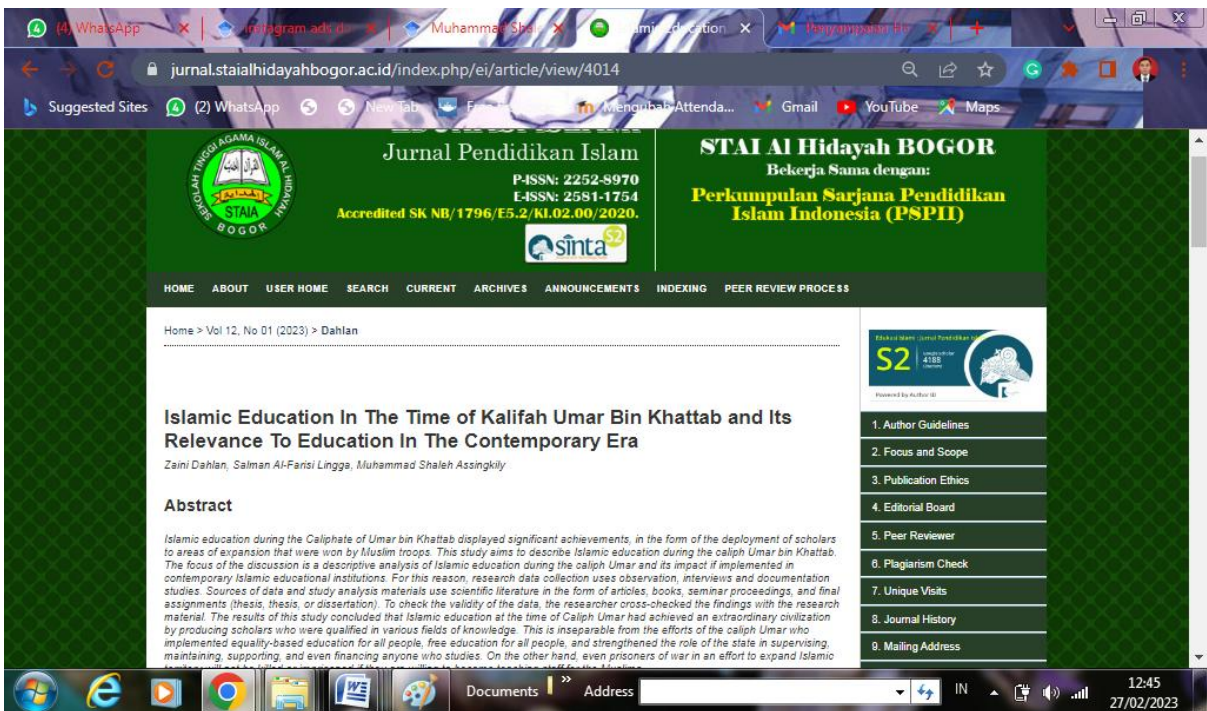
(4) WhatsApp | Instagram ads d | Muhammad Shal | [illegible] | Penyampaian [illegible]

jurnal.staialhidayahbogor.ac.id/index.php/ei/article/view/4014

Suggested Sites (2) WhatsApp New Tab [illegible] Mengubah Attenda... Gmail YouTube Maps

SEKOLAH TINGGI AGAMA ISLAM AL HIDAYAH STAIA BOGOR

Jurnal Pendidikan Islam
P-ISSN: 2252-8970
E-ISSN: 2581-1754
Accredited SK NB/1796/E5.2/Kl.02.00/2020.
sinta S2

STAI Al Hidayah BOGOR
Bekerja Sama dengan:
Perkumpulan Sarjana Pendidikan Islam Indonesia (PSPII)

HOME ABOUT USER HOME SEARCH CURRENT ARCHIVES ANNOUNCEMENTS INDEXING PEER REVIEW PROCESS

Home > Vol 12, No 01 (2023) > Dahlan

Islamic Education In The Time of Kalifah Umar Bin Khattab and Its Relevance To Education In The Contemporary Era

Zaini Dahlan, Salman Al-Farisi Lingga, Muhammad Shaleh Assingkily

Abstract

Islamic education during the Caliphate of Umar bin Khattab displayed significant achievements, in the form of the deployment of scholars to areas of expansion that were won by Muslim troops. This study aims to describe Islamic education during the caliph Umar bin Khattab. The focus of the discussion is a descriptive analysis of Islamic education during the caliph Umar and its impact if implemented in contemporary Islamic educational institutions. For this reason, research data collection uses observation, interviews and documentation studies. Sources of data and study analysis materials use scientific literature in the form of articles, books, seminar proceedings, and final assignments (thesis, thesis, or dissertation). To check the validity of the data, the researcher cross-checked the findings with the research material. The results of this study concluded that Islamic education at the time of Caliph Umar had achieved an extraordinary civilization by producing scholars who were qualified in various fields of knowledge. This is inseparable from the efforts of the caliph Umar who implemented equality-based education for all people, free education for all people, and strengthened the role of the state in supervising, maintaining, supporting, and even financing anyone who studies. On the other hand, even prisoners of war in an effort to expand Islamic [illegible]

S2

1. Author Guidelines
2. Focus and Scope
3. Publication Ethics
4. Editorial Board
5. Peer Reviewer
6. Plagiarism Check
7. Unique Visits
8. Journal History
9. Mailing Address

Documents Address IN 12:45 27/02/2023